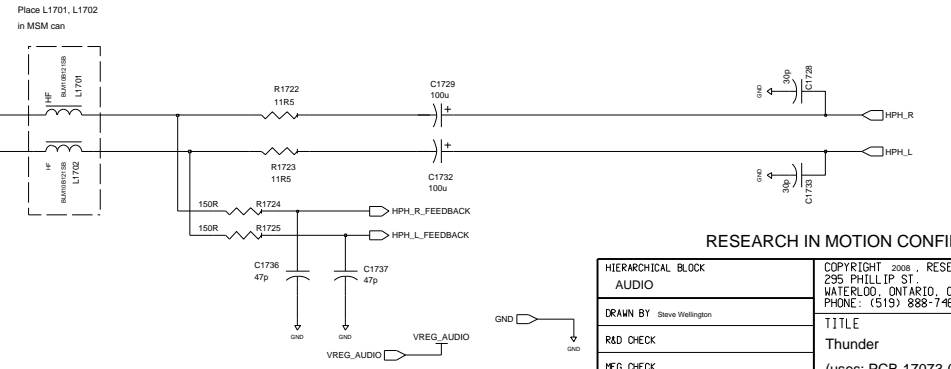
Place L1701, L1702
in MSM can

HF
BLM18BB121SB
L1701

HF
BLM18BB121SB
L1702

R1722
11R5

R1723
11R5

C1729
100u
+

C1732
100u
+

GND
30p
C1728

HPH_R

HPH_L

GND
30p
C1733

150R
R1724

150R
R1725

HPH_R_FEEDBACK

HPH_L_FEEDBACK

C1736
47p

C1737
47p

GND

GND

GND

GND

VREG_AUDIO

VREG_AUDIO

RESEARCH IN MOTION CONFI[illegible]

| HIERARCHICAL BLOCK AUDIO | COPYRIGHT 2008 , RESE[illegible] 295 PHILLIP ST. WATERLOO, ONTARIO, C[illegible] PHONE: (519) 888-74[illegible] |
|---|---|
| DRAWN BY Steve Wellington | TITLE |
| R&D CHECK | Thunder |
| MFG CHECK | (uses: PCB-17073-0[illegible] |